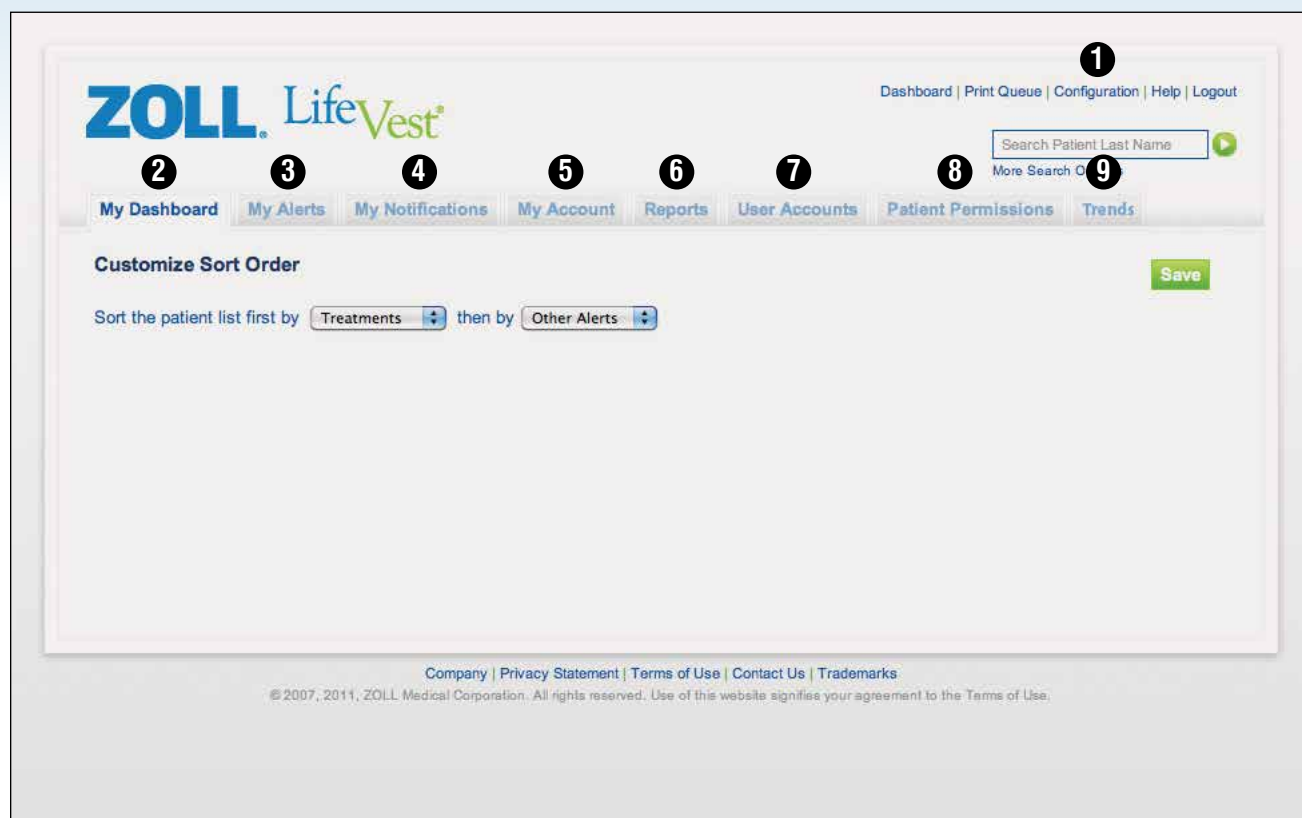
ZOLL. LifeVest®

1
Dashboard | Print Queue | Configuration | Help | Logout

Search Patient Last Name

More Search O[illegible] 9

2 My Dashboard 3 My Alerts 4 My Notifications 5 My Account 6 Reports 7 User Accounts 8 Patient Permissions Trends

Customize Sort Order

Save

Sort the patient list first by Treatments then by Other Alerts

Company | Privacy Statement | Terms of Use | Contact Us | Trademarks

© 2007, 2011, ZOLL Medical Corporation. All rights reserved. Use of this website signifies your agreement to the Terms of Use.